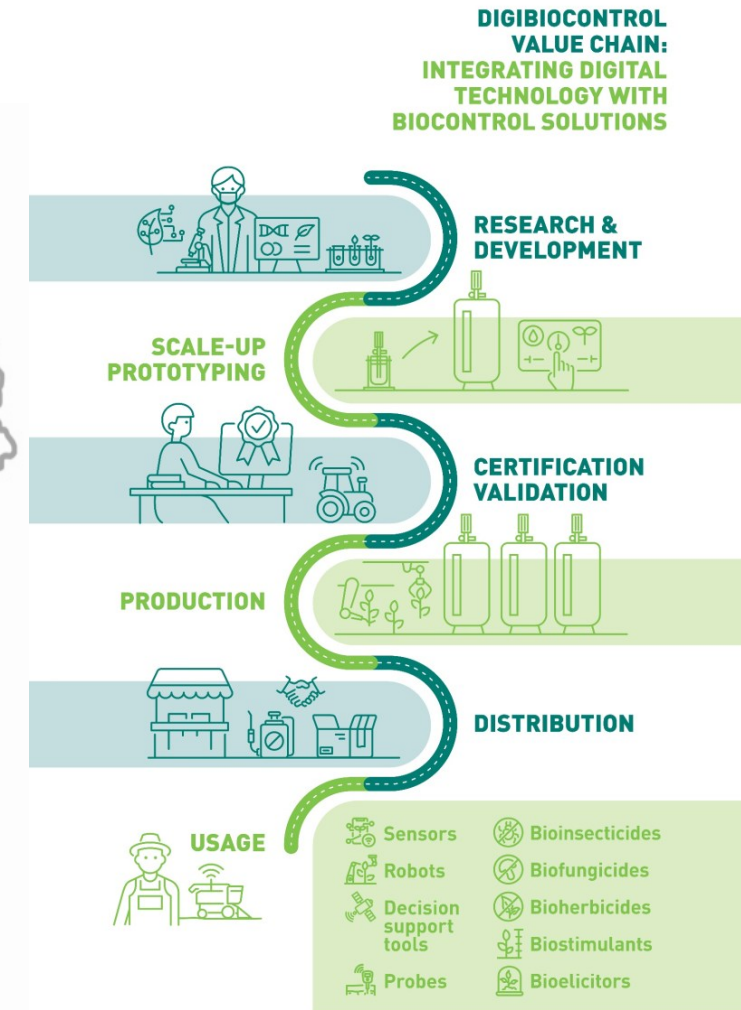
DIGIBIOCONTROL VALUE CHAIN: INTEGRATING DIGITAL TECHNOLOGY WITH BIOCONTROL SOLUTIONS

RESEARCH & DEVELOPMENT

SCALE-UP PROTOTYPING

CERTIFICATION VALIDATION

PRODUCTION

DISTRIBUTION

USAGE

Sensors
Robots
Decision support tools
Probes

Bioinsecticides
Biofungicides
Bioherbicides
Biostimulants
Bioelicitors